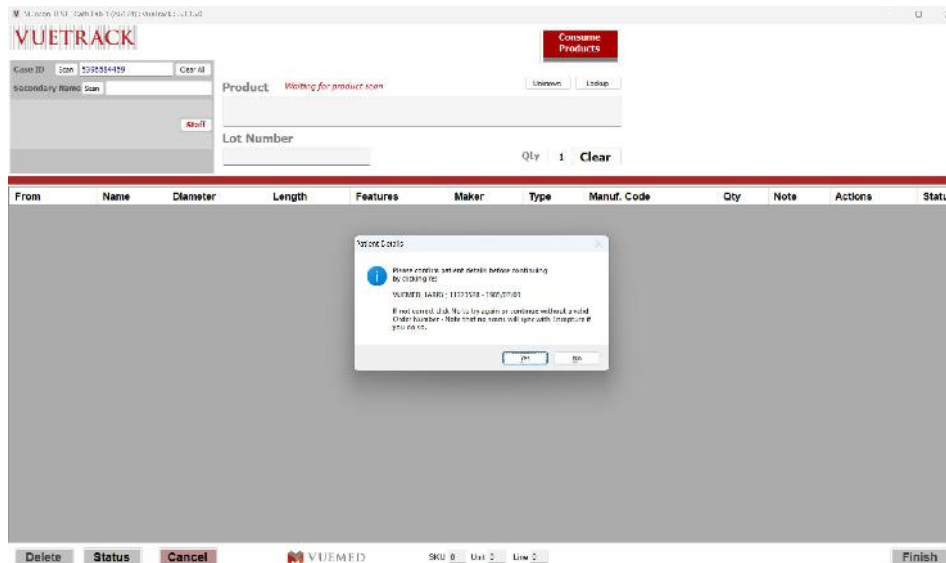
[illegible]

VUETRACK

Consume Products

Case ID Scan 5395514459 Clear All
Secondary Name Scan

Staff

Product Waiting for product scan

Unknown Lookup

Lot Number

Qty 1 Clear

| From | Name | Diameter | Length | Features | Maker | Type | Manuf. Code | Qty | Note | Actions | Statu |
|---|---|---|---|---|---|---|---|---|---|---|---|

Patient Details

Please confirm patient details before continuing by clicking Yes

VUEMED, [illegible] : 11173548 - 1985/07/01

If not correct click No to try again or continue without a valid Order Number - Note that no items will sync with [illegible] if you do so.

Yes No

Delete Status Cancel VUEMED SKU 0 Unit 0 Line 0 Finish